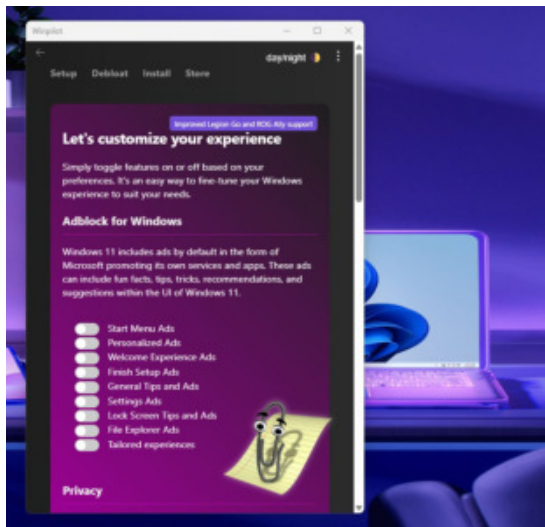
Winpilot

day/night

Setup Debloat Install Store

Improved Legion Go and ROG Ally support

Let's customize your experience

Simply toggle features on or off based on your preferences. It's an easy way to fine-tune your Windows experience to suit your needs.

Adblock for Windows

Windows 11 includes ads by default in the form of Microsoft promoting its own services and apps. These ads can include fun facts, tips, tricks, recommendations, and suggestions within the UI of Windows 11.

Start Menu Ads
Personalized Ads
Welcome Experience Ads
Finish Setup Ads
General Tips and Ads
Settings Ads
Lock Screen Tips and Ads
File Explorer Ads
Tailored experiences

Privacy